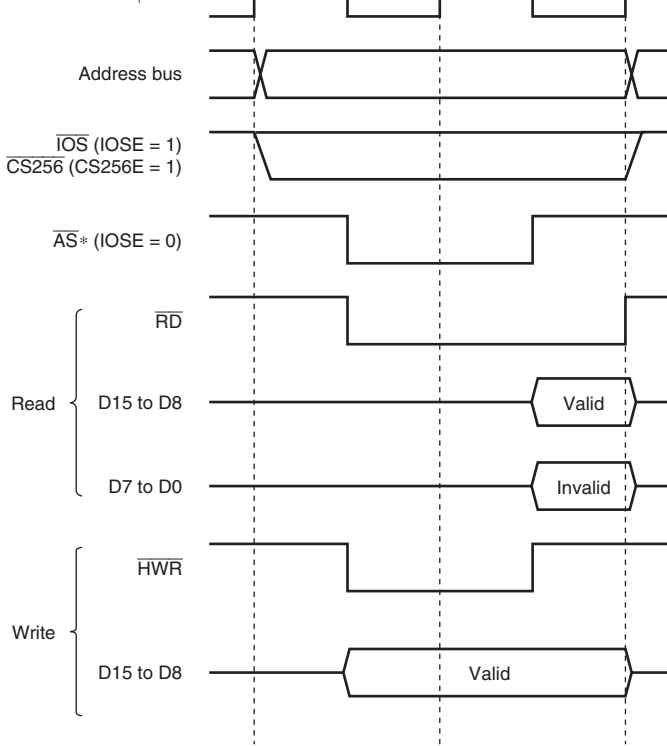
Address bus

$\overline{\text{IOS}}$ (IOSE = 1)
$\overline{\text{CS256}}$ (CS256E = 1)

$\overline{\text{AS}}$* (IOSE = 0)

$\overline{\text{RD}}$

Read

D15 to D8

Valid

D7 to D0

Invalid

$\overline{\text{HWR}}$

Write

D15 to D8

Valid